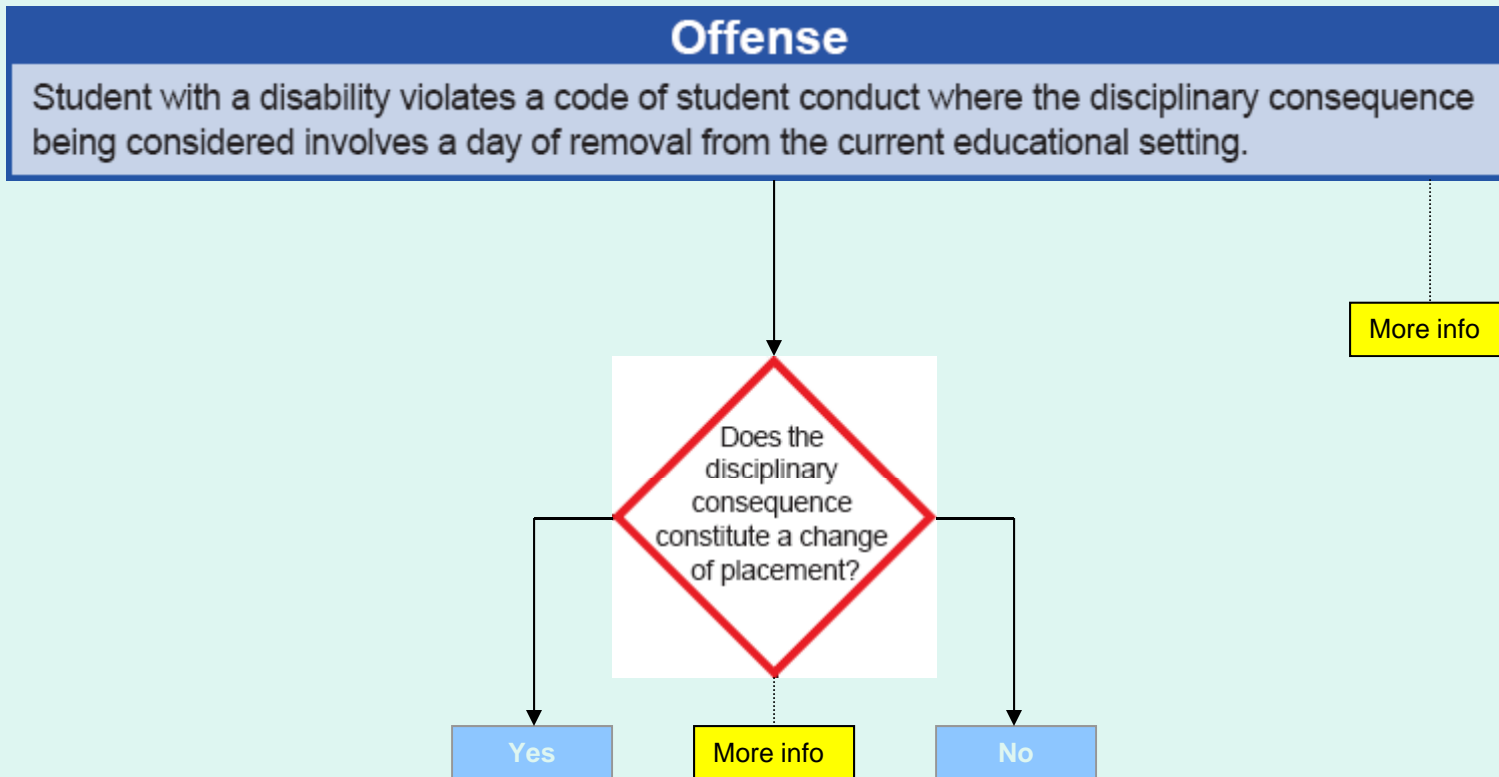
Offense

Student with a disability violates a code of student conduct where the disciplinary consequence being considered involves a day of removal from the current educational setting.

More info

Does the disciplinary consequence constitute a change of placement?

Yes

More info

No